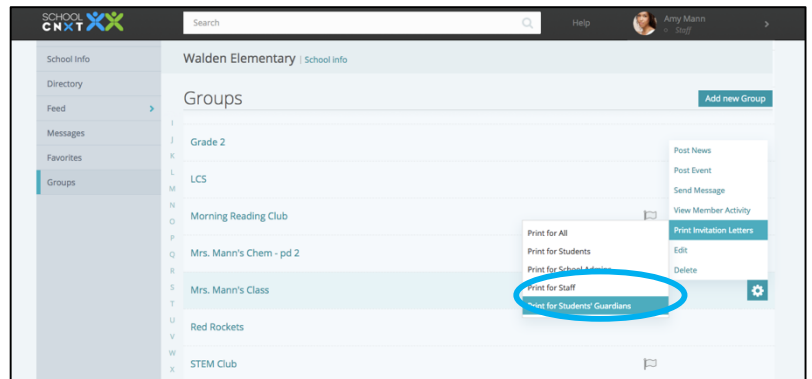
SCHOOL CNXT

Search

Help

Amy Mann
Staff

School Info
Directory
Feed
Messages
Favorites
Groups

Walden Elementary | School info

Groups

Add new Group

I
J
K
L
M
N
O
P
Q
R
S
T
U
V
W
X

Grade 2
LCS
Morning Reading Club
Mrs. Mann's Chem - pd 2
Mrs. Mann's Class
Red Rockets
STEM Club

Post News
Post Event
Send Message
View Member Activity
Print Invitation Letters
Edit
Delete

Print for All
Print for Students
Print for School Admins
Print for Staff
Print for Students' Guardians